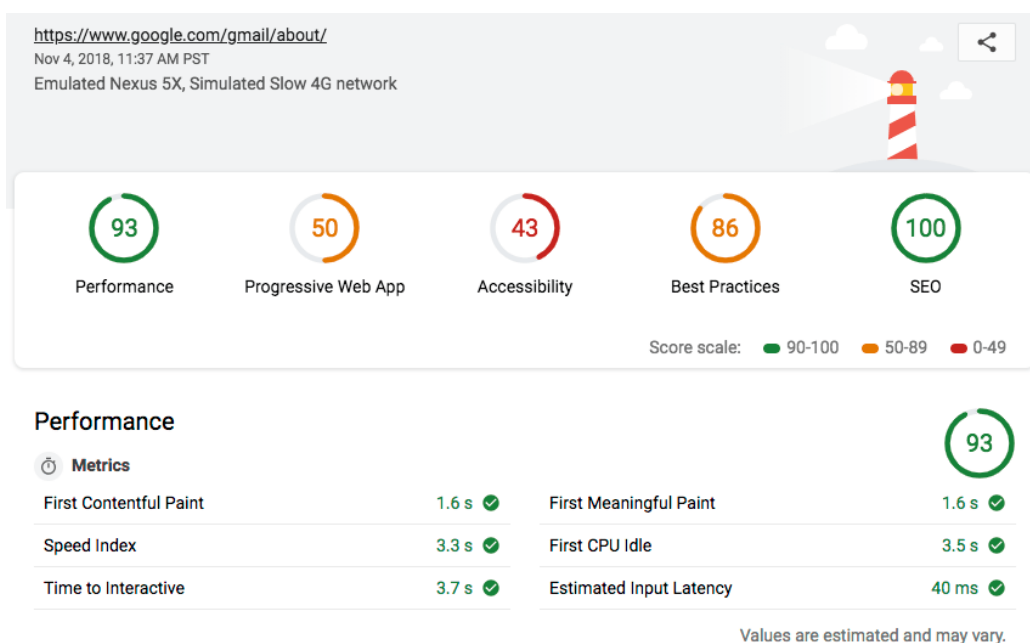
https://www.google.com/gmail/about/
Nov 4, 2018, 11:37 AM PST
Emulated Nexus 5X, Simulated Slow 4G network

93
Performance

50
Progressive Web App

43
Accessibility

86
Best Practices

100
SEO

Score scale: 90-100 50-89 0-49

Performance

93

Metrics

| | | | |
|---|---|---|---|
| First Contentful Paint | 1.6 s | First Meaningful Paint | 1.6 s |
| Speed Index | 3.3 s | First CPU Idle | 3.5 s |
| Time to Interactive | 3.7 s | Estimated Input Latency | 40 ms |

Values are estimated and may vary.